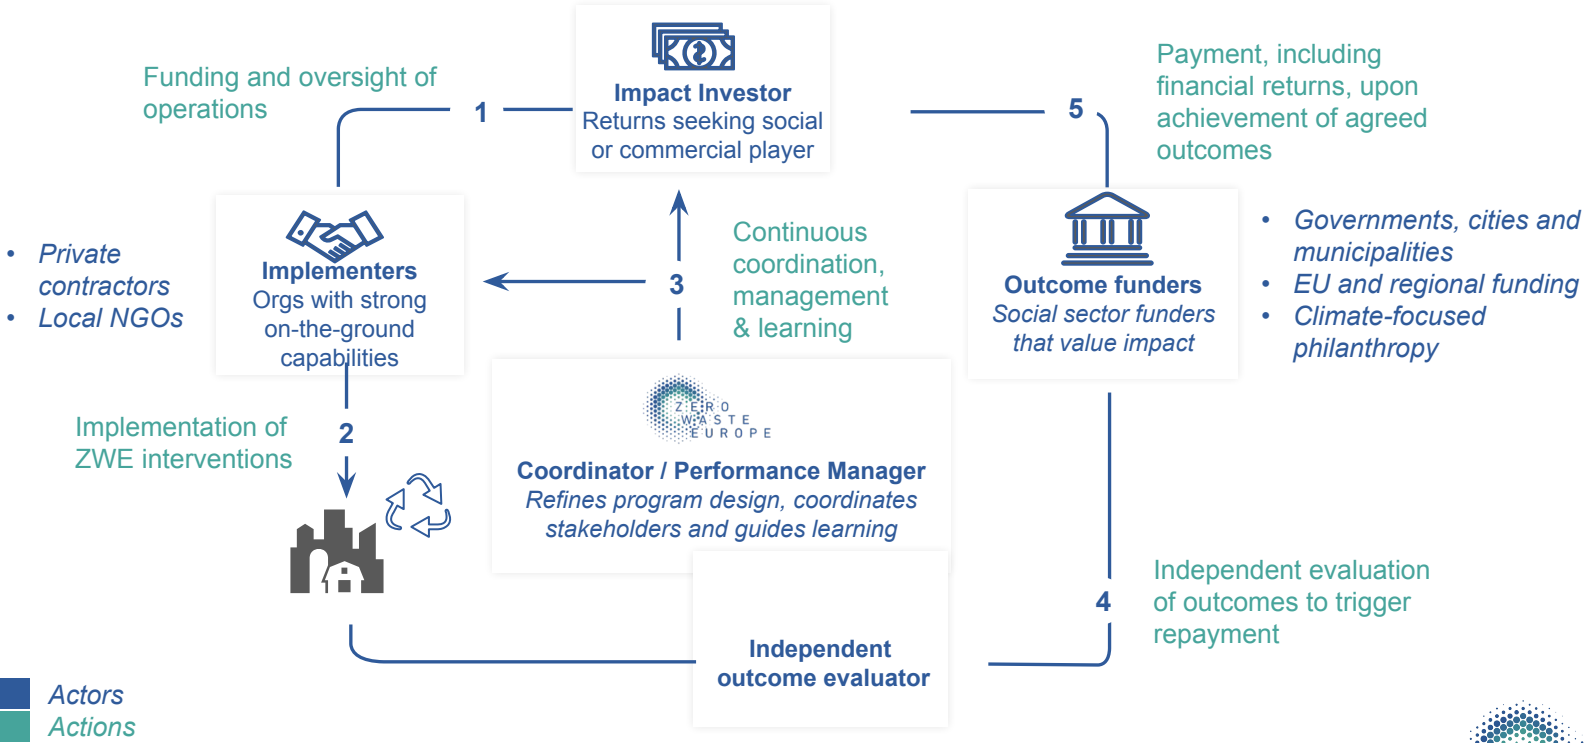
Funding and oversight of operations

1

Impact Investor
Returns seeking social or commercial player

5

Payment, including financial returns, upon achievement of agreed outcomes

• Private contractors
• Local NGOs

Implementers
Orgs with strong on-the-ground capabilities

3

Continuous coordination, management & learning

Outcome funders
Social sector funders that value impact

• Governments, cities and municipalities
• EU and regional funding
• Climate-focused philanthropy

Implementation of ZWE interventions

2

ZERO WASTE EUROPE

Coordinator / Performance Manager
Refines program design, coordinates stakeholders and guides learning

4

Independent evaluation of outcomes to trigger repayment

Independent outcome evaluator

Actors
Actions